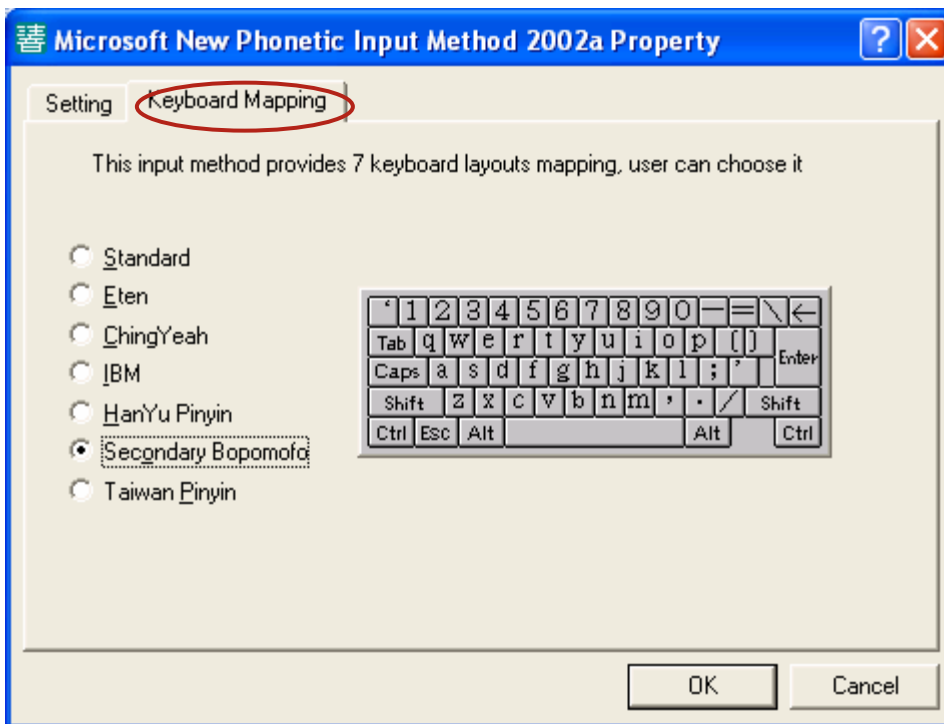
Microsoft New Phonetic Input Method 2002a Property

Setting
Keyboard Mapping

This input method provides 7 keyboard layouts mapping, user can choose it

Standard
Eten
ChingYeah
IBM
HanYu Pinyin
Secondary Bopomofo
Taiwan Pinyin

‘ 1 2 3 4 5 6 7 8 9 0 − = \ ←
Tab q w e r t y u i o p [ ]
Caps a s d f g h j k l ; ’ Enter
Shift z x c v b n m , . / Shift
Ctrl Esc Alt Alt Ctrl

OK
Cancel